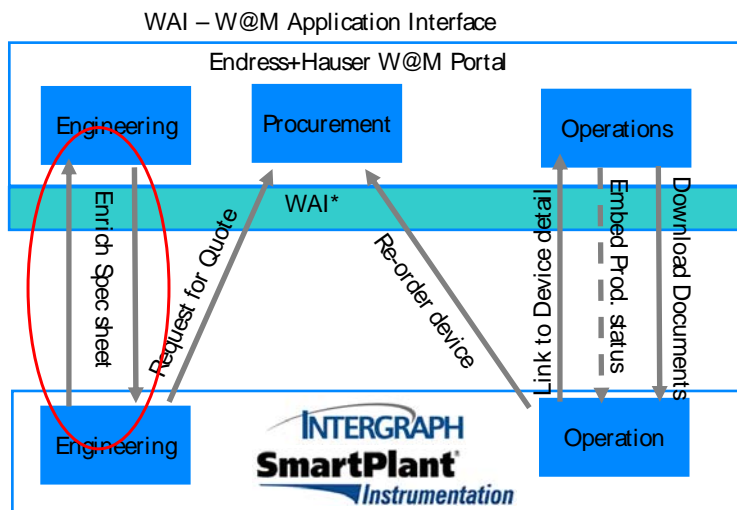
WAI – W@M Application Interface

Endress+Hauser W@M Portal

Engineering

Procurement

Operations

WAI*

Enrich Spec sheet

Request for Quote

Re-order device

Link to Device detail

Embed Prod. status

Download Documents

Engineering

INTERGRAPH
SmartPlant
Instrumentation

Operation